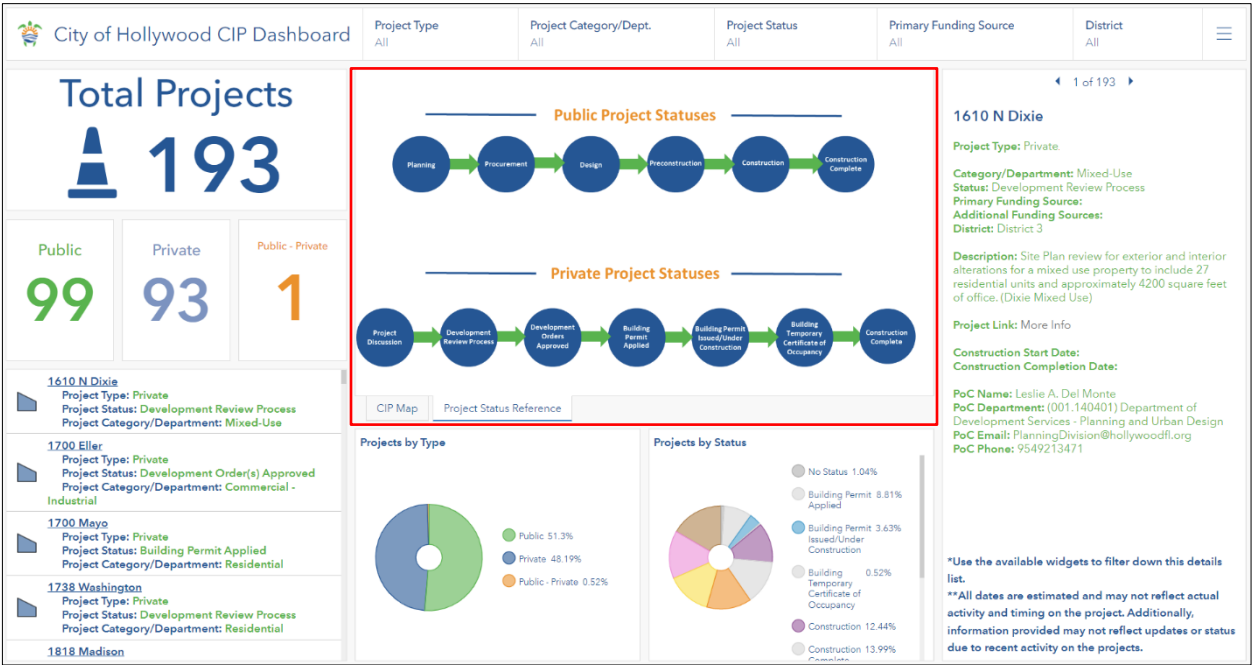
City of Hollywood CIP Dashboard

Project Type
All

Project Category/Dept.
All

Project Status
All

Primary Funding Source
All

District
All

Total Projects
193

Public
99

Private
93

Public - Private
1

1610 N Dixie
Project Type: Private
Project Status: Development Review Process
Project Category/Department: Mixed-Use

1700 Eller
Project Type: Private
Project Status: Development Order(s) Approved
Project Category/Department: Commercial - Industrial

1700 Mayo
Project Type: Private
Project Status: Building Permit Applied
Project Category/Department: Residential

1738 Washington
Project Type: Private
Project Status: Development Review Process
Project Category/Department: Residential

1818 Madison

Public Project Statuses

Planning
Procurement
Design
Preconstruction
Construction
Construction Complete

Private Project Statuses

Project Discussion
Development Review Process
Development Orders Approved
Building Permit Applied
Building Permit Issued/Under Construction
Building Temporary Certificate of Occupancy
Construction Complete

CIP Map
Project Status Reference

Projects by Type

Public 51.3%
Private 48.19%
Public - Private 0.52%

Projects by Status

No Status 1.04%
Building Permit Applied 8.81%
Building Permit Issued/Under Construction 3.63%
Building Temporary Certificate of Occupancy 0.52%
Construction 12.44%
Construction Complete 13.99%

1 of 193

1610 N Dixie

Project Type: Private

Category/Department: Mixed-Use
Status: Development Review Process
Primary Funding Source:
Additional Funding Sources:
District: District 3

Description: Site Plan review for exterior and interior alterations for a mixed use property to include 27 residential units and approximately 4200 square feet of office. (Dixie Mixed Use)

Project Link: More Info

Construction Start Date:
Construction Completion Date:

PoC Name: Leslie A. Del Monte
PoC Department: (001.140401) Department of Development Services - Planning and Urban Design
PoC Email: PlanningDivision@hollywoodfl.org
PoC Phone: 9549213471

*Use the available widgets to filter down this details list.
**All dates are estimated and may not reflect actual activity and timing on the project. Additionally, information provided may not reflect updates or status due to recent activity on the projects.